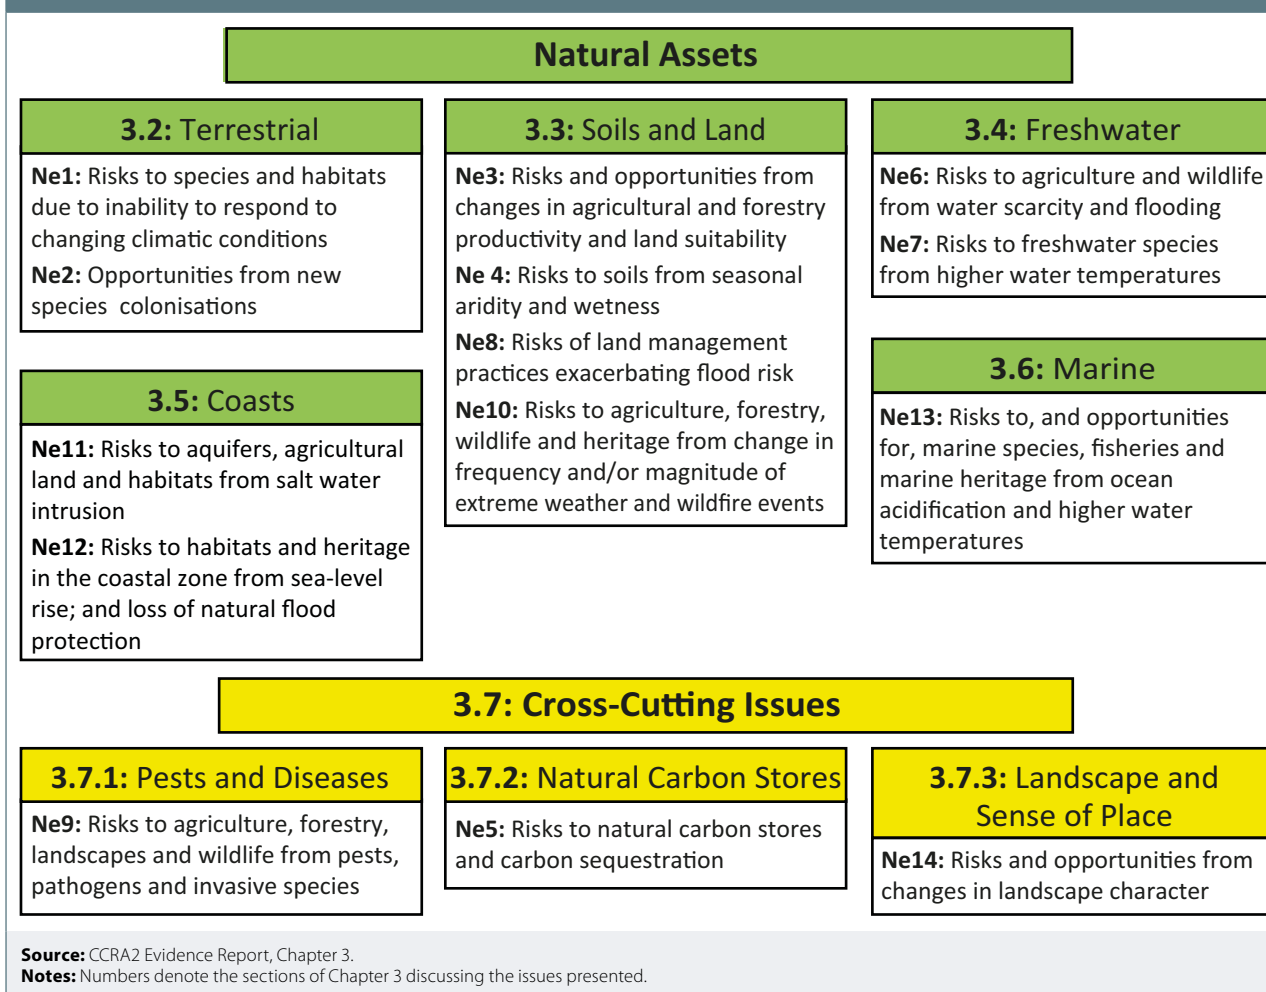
Natural Assets

3.2: Terrestrial

Ne1: Risks to species and habitats due to inability to respond to changing climatic conditions

Ne2: Opportunities from new species colonisations

3.3: Soils and Land

Ne3: Risks and opportunities from changes in agricultural and forestry productivity and land suitability

Ne 4: Risks to soils from seasonal aridity and wetness

Ne8: Risks of land management practices exacerbating flood risk

Ne10: Risks to agriculture, forestry, wildlife and heritage from change in frequency and/or magnitude of extreme weather and wildfire events

3.4: Freshwater

Ne6: Risks to agriculture and wildlife from water scarcity and flooding

Ne7: Risks to freshwater species from higher water temperatures

3.5: Coasts

Ne11: Risks to aquifers, agricultural land and habitats from salt water intrusion

Ne12: Risks to habitats and heritage in the coastal zone from sea-level rise; and loss of natural flood protection

3.6: Marine

Ne13: Risks to, and opportunities for, marine species, fisheries and marine heritage from ocean acidification and higher water temperatures

3.7: Cross-Cutting Issues

3.7.1: Pests and Diseases

Ne9: Risks to agriculture, forestry, landscapes and wildlife from pests, pathogens and invasive species

3.7.2: Natural Carbon Stores

Ne5: Risks to natural carbon stores and carbon sequestration

3.7.3: Landscape and Sense of Place

Ne14: Risks and opportunities from changes in landscape character

Source: CCRA2 Evidence Report, Chapter 3.
Notes: Numbers denote the sections of Chapter 3 discussing the issues presented.